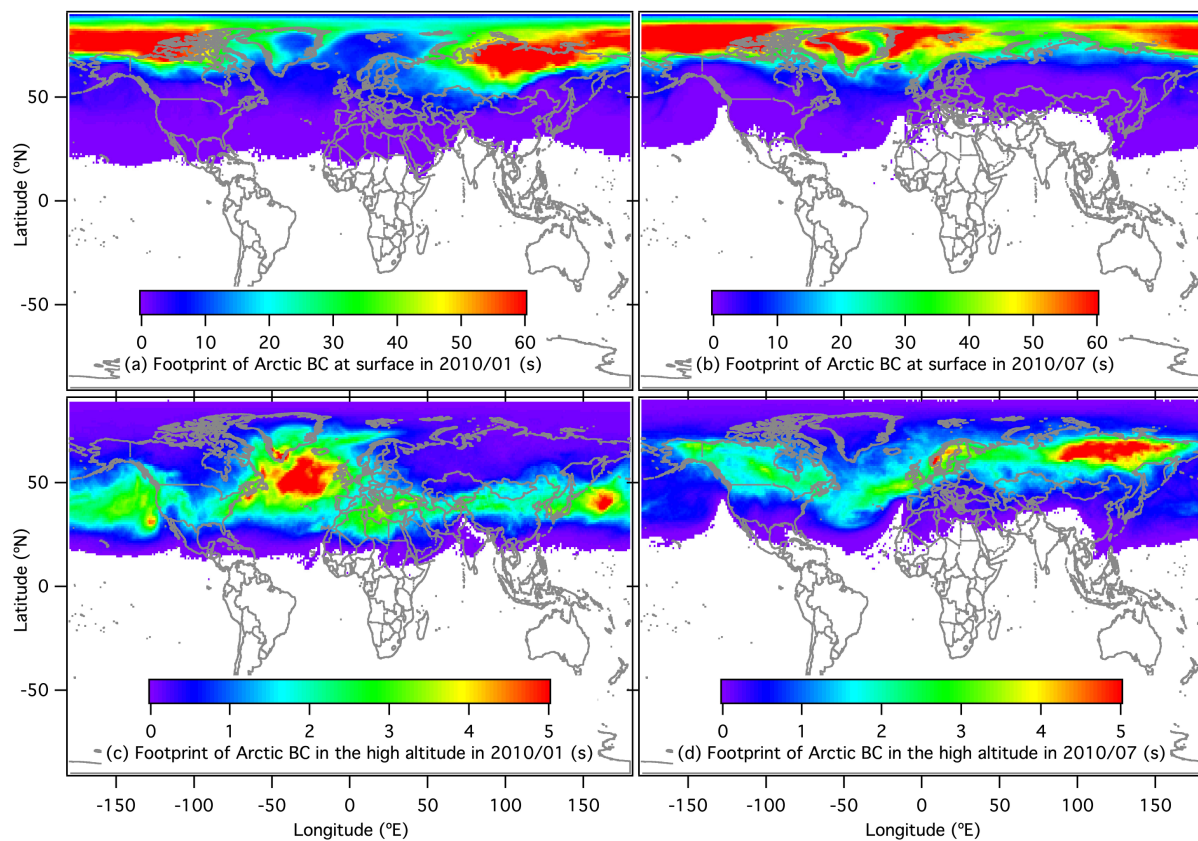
Latitude (°N)
50
0
-50

0 10 20 30 40 50 60
(a) Footprint of Arctic BC at surface in 2010/01 (s)

0 10 20 30 40 50 60
(b) Footprint of Arctic BC at surface in 2010/07 (s)

Latitude (°N)
50
0
-50

0 1 2 3 4 5
(c) Footprint of Arctic BC in the high altitude in 2010/01 (s)

0 1 2 3 4 5
(d) Footprint of Arctic BC in the high altitude in 2010/07 (s)

-150 -100 -50 0 50 100 150
Longitude (°E)

-150 -100 -50 0 50 100 150
Longitude (°E)